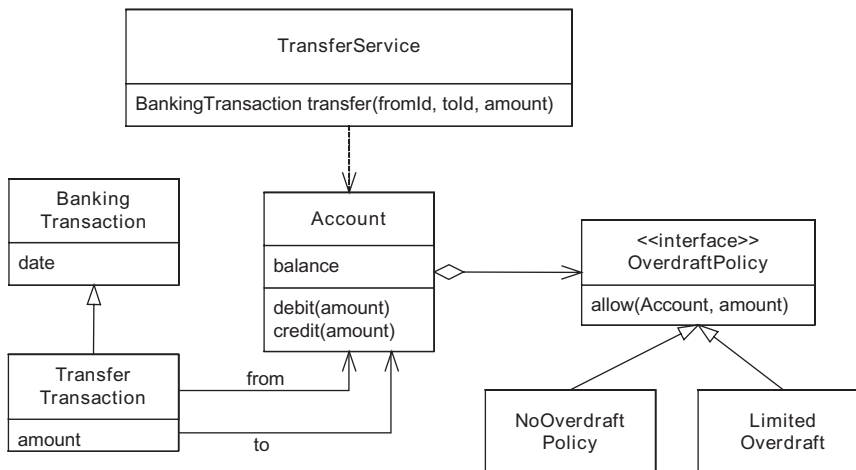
TransferService

BankingTransaction transfer(fromId, toId, amount)

Banking Transaction

date

Account

balance

debit(amount)
credit(amount)

<<interface>>
OverdraftPolicy

allow(Account, amount)

Transfer Transaction

amount

from

to

NoOverdraft Policy

Limited Overdraft